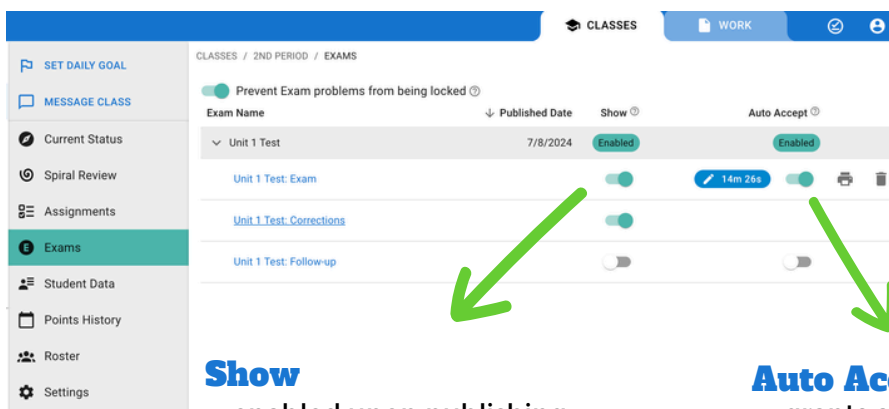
CLASSES
WORK

SET DAILY GOAL
MESSAGE CLASS
Current Status
Spiral Review
Assignments
Exams
Student Data
Points History
Roster
Settings

CLASSES / 2ND PERIOD / EXAMS

Prevent Exam problems from being locked

| Exam Name | Published Date | Show | Auto Accept |
|---|---|---|---|
| Unit 1 Test | 7/8/2024 | Enabled | Enabled |
| Unit 1 Test: Exam | | | 14m 26s |
| Unit 1 Test: Corrections | | | |
| Unit 1 Test: Follow-up | | | |

Show

Auto Ac